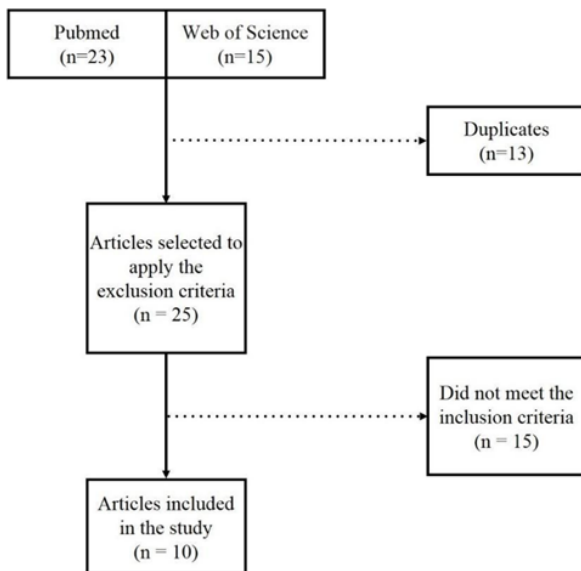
Pubmed
(n=23)

Web of Science
(n=15)

Duplicates
(n=13)

Articles selected to apply the exclusion criteria
(n = 25)

Did not meet the inclusion criteria
(n = 15)

Articles included in the study
(n = 10)